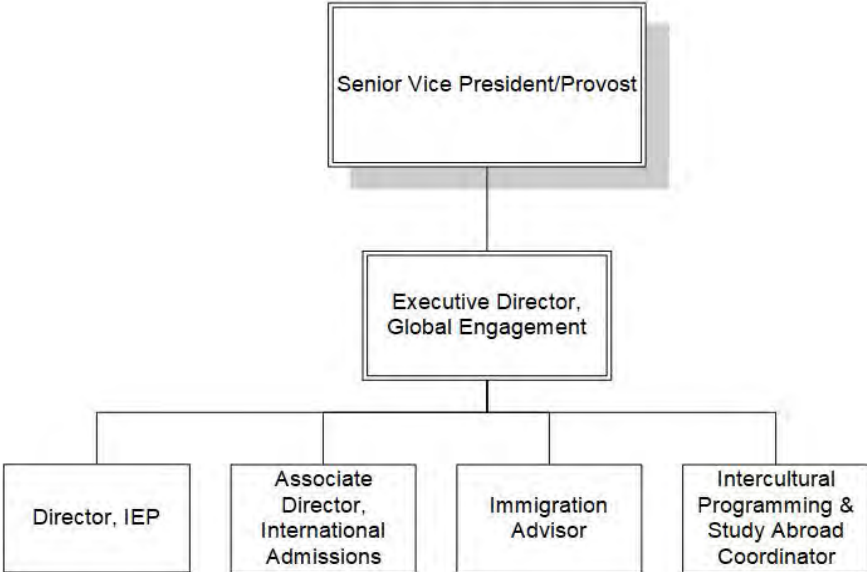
Senior Vice President/Provost

Executive Director, Global Engagement

Director, IEP

Associate Director, International Admissions

Immigration Advisor

Intercultural Programming & Study Abroad Coordinator